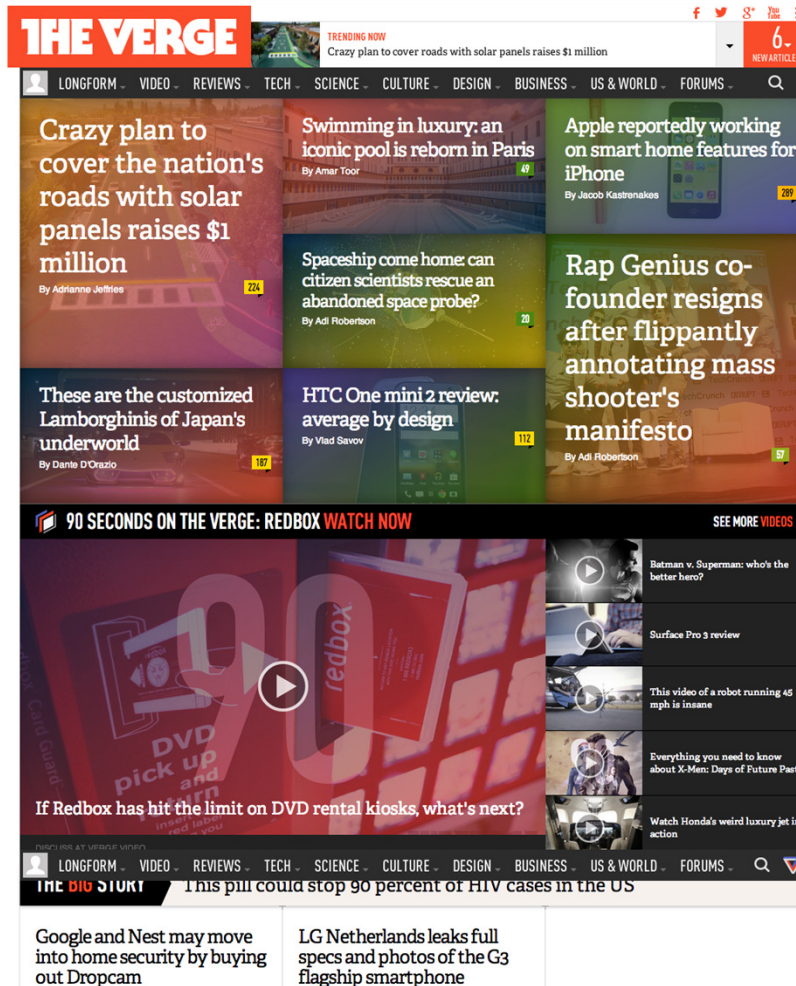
THE VERGE

TRENDING NOW
Crazy plan to cover roads with solar panels raises $1 million

6 NEW ARTICLES

LONGFORM VIDEO REVIEWS TECH SCIENCE CULTURE DESIGN BUSINESS US & WORLD FORUMS

Crazy plan to cover the nation's roads with solar panels raises $1 million
By Adrianne Jeffries 224

Swimming in luxury: an iconic pool is reborn in Paris
By Amar Toor 49

Apple reportedly working on smart home features for iPhone
By Jacob Kastrenakes 289

Spaceship come home: can citizen scientists rescue an abandoned space probe?
By Adi Robertson 20

Rap Genius co-founder resigns after flippantly annotating mass shooter's manifesto
By Adi Robertson 57

These are the customized Lamborghinis of Japan's underworld
By Dante D'Orazio 187

HTC One mini 2 review: average by design
By Vlad Savov 112

90 SECONDS ON THE VERGE: REDBOX WATCH NOW

SEE MORE VIDEOS

DVD pick up and return

redbox

If Redbox has hit the limit on DVD rental kiosks, what's next?

DISCUSS AT VERGE VIDEO

Batman v. Superman: who's the better hero?

Surface Pro 3 review

This video of a robot running 45 mph is insane

Everything you need to know about X-Men: Days of Future Past

Watch Honda's weird luxury jet in action

LONGFORM VIDEO REVIEWS TECH SCIENCE CULTURE DESIGN BUSINESS US & WORLD FORUMS

THE BIG STORY This pill could stop 90 percent of HIV cases in the US

Google and Nest may move into home security by buying out Dropcam

LG Netherlands leaks full specs and photos of the G3 flagship smartphone